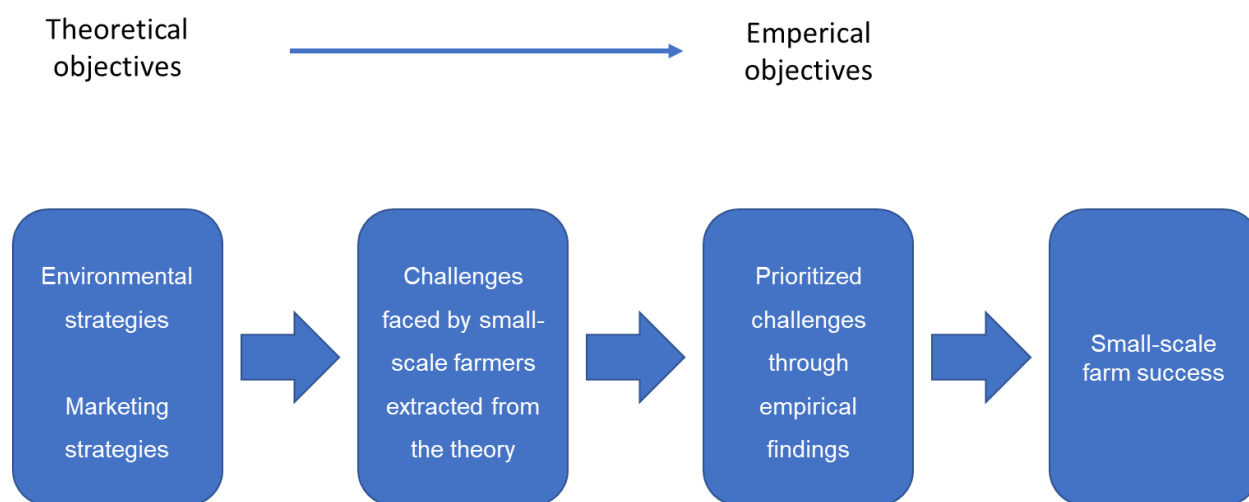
Theoretical objectives

Emperical objectives

Environmental strategies

Marketing strategies

Challenges faced by small-scale farmers extracted from the theory

Prioritized challenges through empirical findings

Small-scale farm success